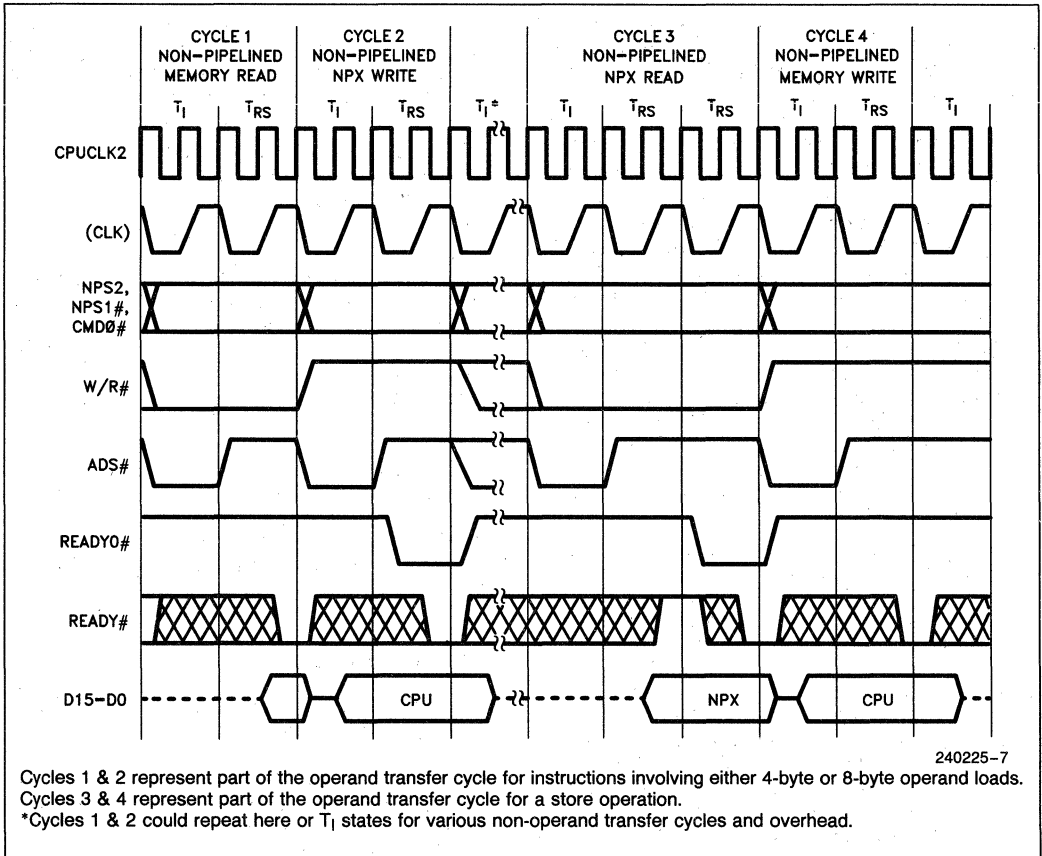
CYCLE 1
NON-PIPELINED
MEMORY READ

CYCLE 2
NON-PIPELINED
NPX WRITE

CYCLE 3
NON-PIPELINED
NPX READ

CYCLE 4
NON-PIPELINED
MEMORY WRITE

$T_I$ $T_{RS}$ $T_I$ $T_{RS}$ $T_I$* $T_I$ $T_{RS}$ $T_{RS}$ $T_I$ $T_{RS}$ $T_I$

CPUCLK2

(CLK)

NPS2,
NPS1#,
CMD0#

W/R#

ADS#

READYO#

READY#

D15–D0

CPU

NPX

CPU

240225–7

Cycles 1 & 2 represent part of the operand transfer cycle for instructions involving either 4-byte or 8-byte operand loads.
Cycles 3 & 4 represent part of the operand transfer cycle for a store operation.
*Cycles 1 & 2 could repeat here or $T_I$ states for various non-operand transfer cycles and overhead.